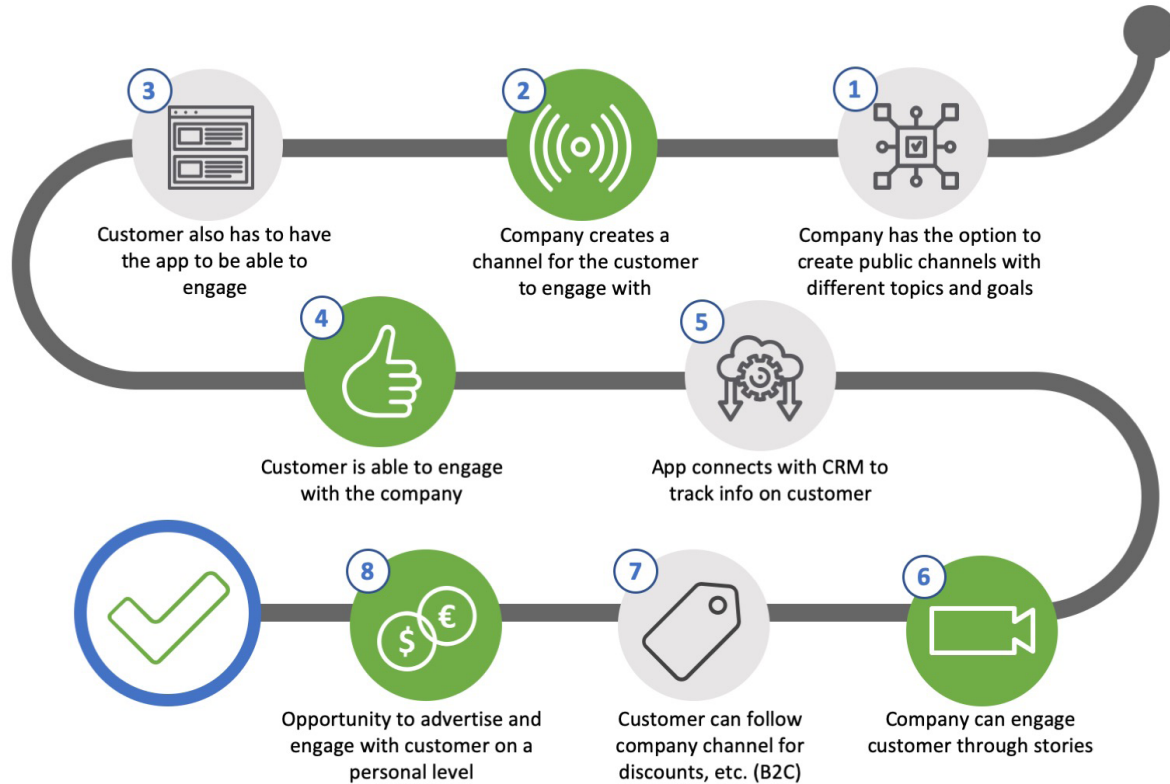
1
Company has the option to create public channels with different topics and goals

2
Company creates a channel for the customer to engage with

3
Customer also has to have the app to be able to engage

4
Customer is able to engage with the company

5
App connects with CRM to track info on customer

6
Company can engage customer through stories

7
Customer can follow company channel for discounts, etc. (B2C)

8
Opportunity to advertise and engage with customer on a personal level

$ €